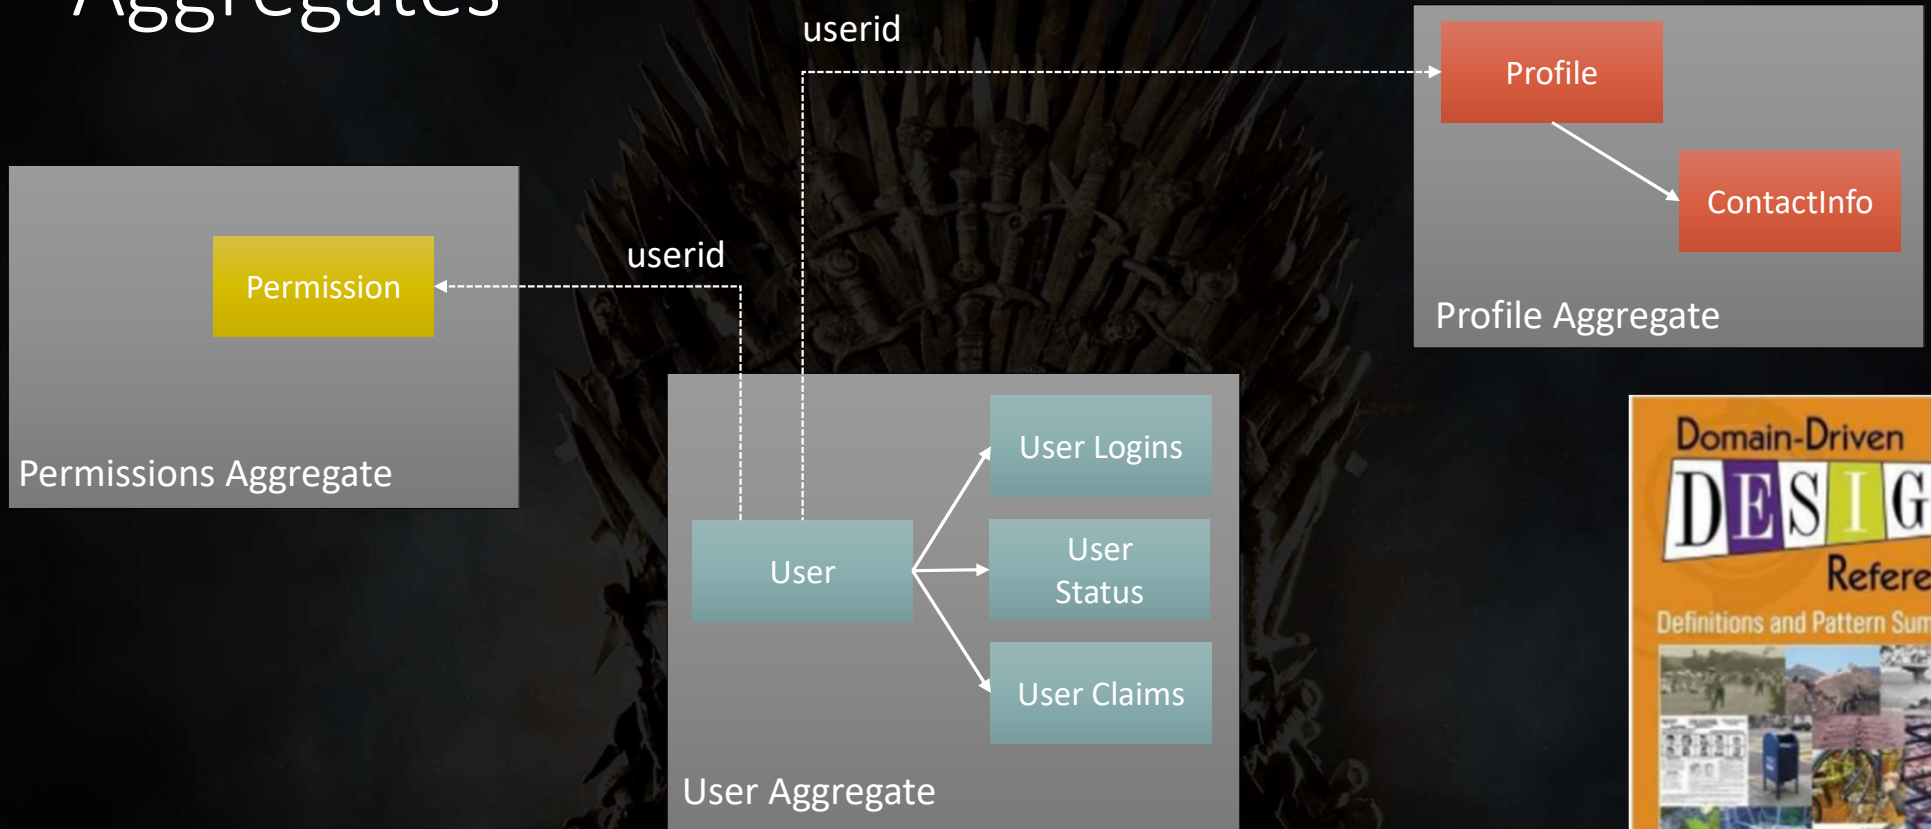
Aggregates

userid

Profile

ContactInfo

Profile Aggregate

Permission

userid

Permissions Aggregate

User Logins

User

User Status

User Claims

User Aggregate

Domain-Driven
DESIG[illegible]
Refere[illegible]
Definitions and Pattern Sum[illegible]